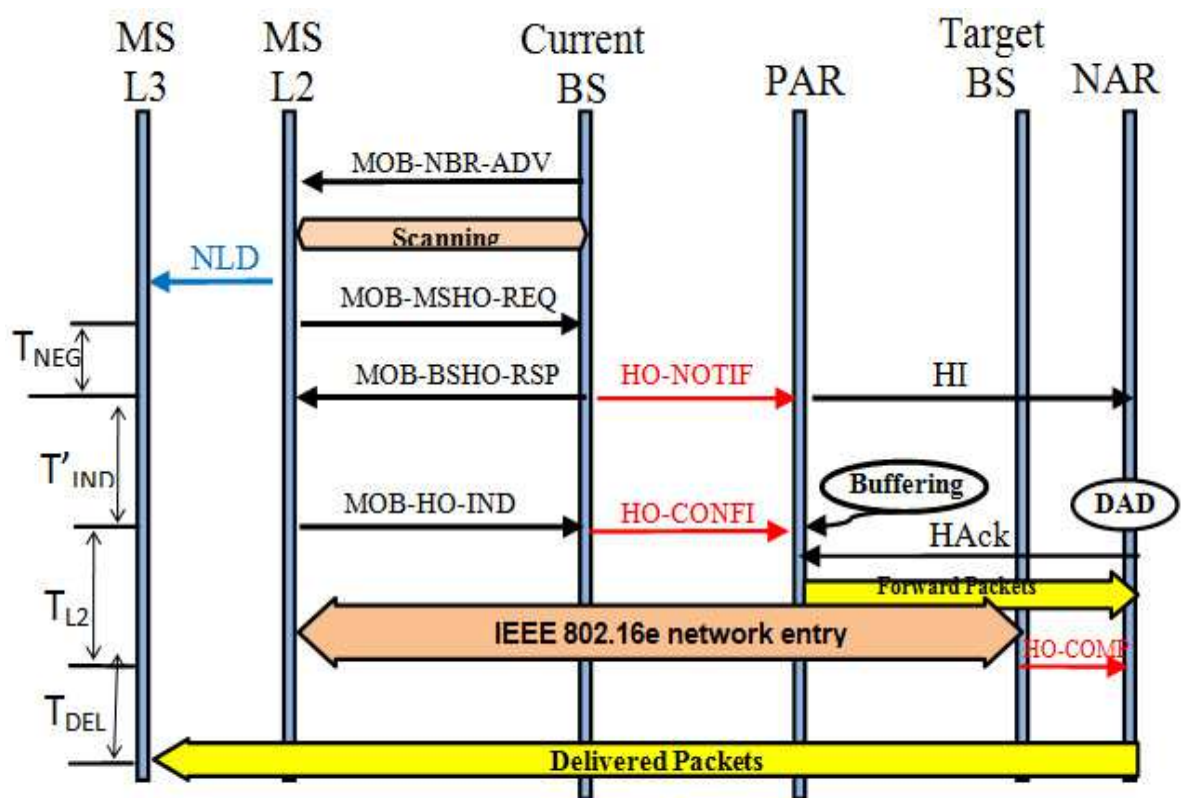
MS L3

MS L2

Current BS

PAR

Target BS

NAR

MOB-NBR-ADV

Scanning

NLD

MOB-MSHO-REQ

$T_{NEG}$

MOB-BSHO-RSP

HO-NOTIF

HI

$T'_{IND}$

Buffering

DAD

MOB-HO-IND

HO-CONFI

HAck

$T_{L2}$

Forward Packets

IEEE 802.16e network entry

HO-COMP

$T_{DEL}$

Delivered Packets